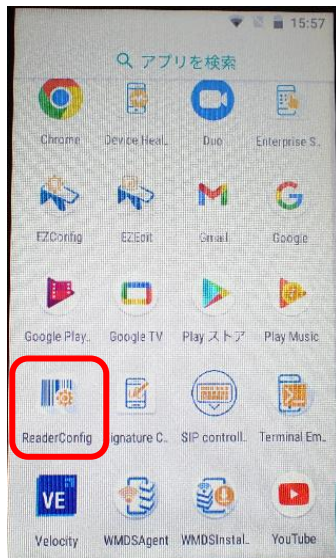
15:57

アプリを検索

Chrome
Device Heal..
Duo
Enterprise S..

EZConfig
EZEdit
Gmail
Google

Google Play..
Google TV
Play ストア
Play Music

ReaderConfig
ignature C..
SIP controll..
Terminal Em..

VE
Velocity
WMDSAgent
WMDSInstal..
YouTube